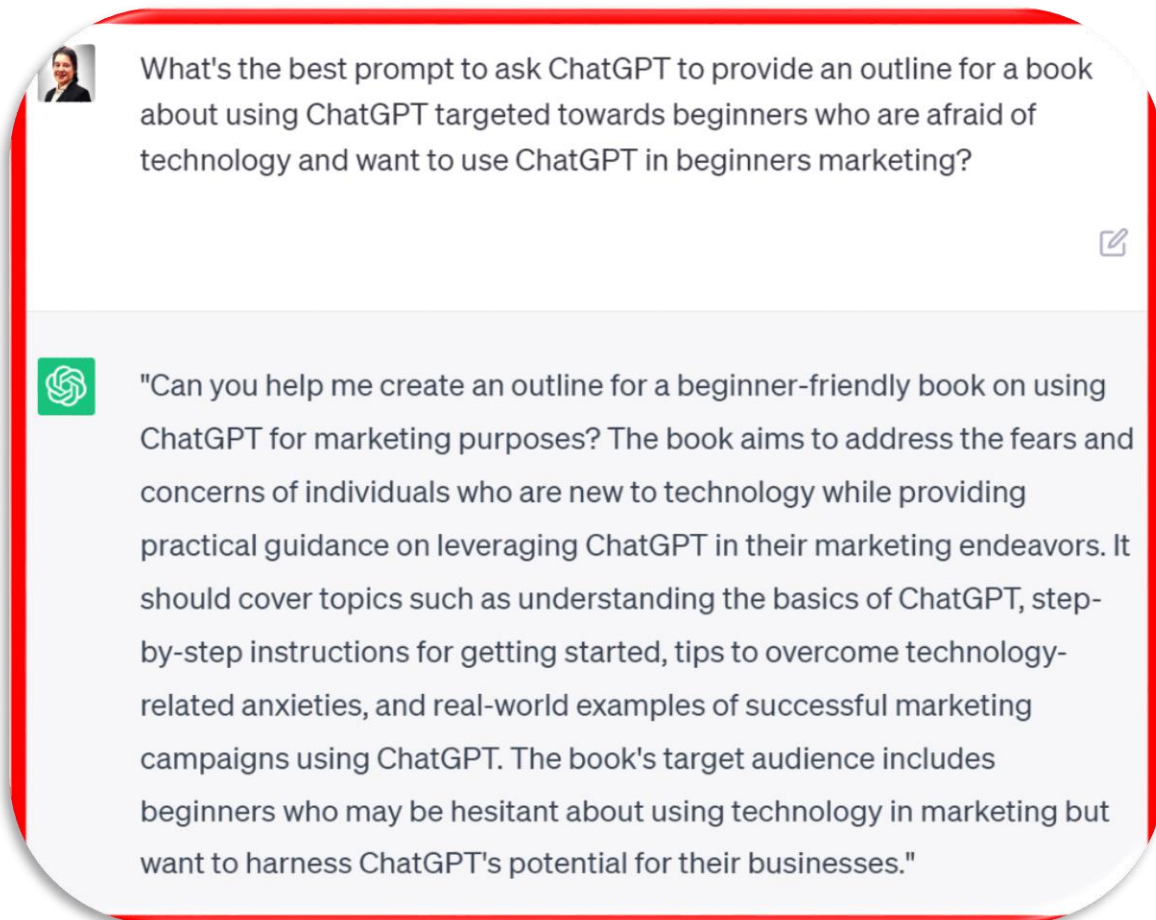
What's the best prompt to ask ChatGPT to provide an outline for a book about using ChatGPT targeted towards beginners who are afraid of technology and want to use ChatGPT in beginners marketing?

"Can you help me create an outline for a beginner-friendly book on using ChatGPT for marketing purposes? The book aims to address the fears and concerns of individuals who are new to technology while providing practical guidance on leveraging ChatGPT in their marketing endeavors. It should cover topics such as understanding the basics of ChatGPT, step-by-step instructions for getting started, tips to overcome technology-related anxieties, and real-world examples of successful marketing campaigns using ChatGPT. The book's target audience includes beginners who may be hesitant about using technology in marketing but want to harness ChatGPT's potential for their businesses."